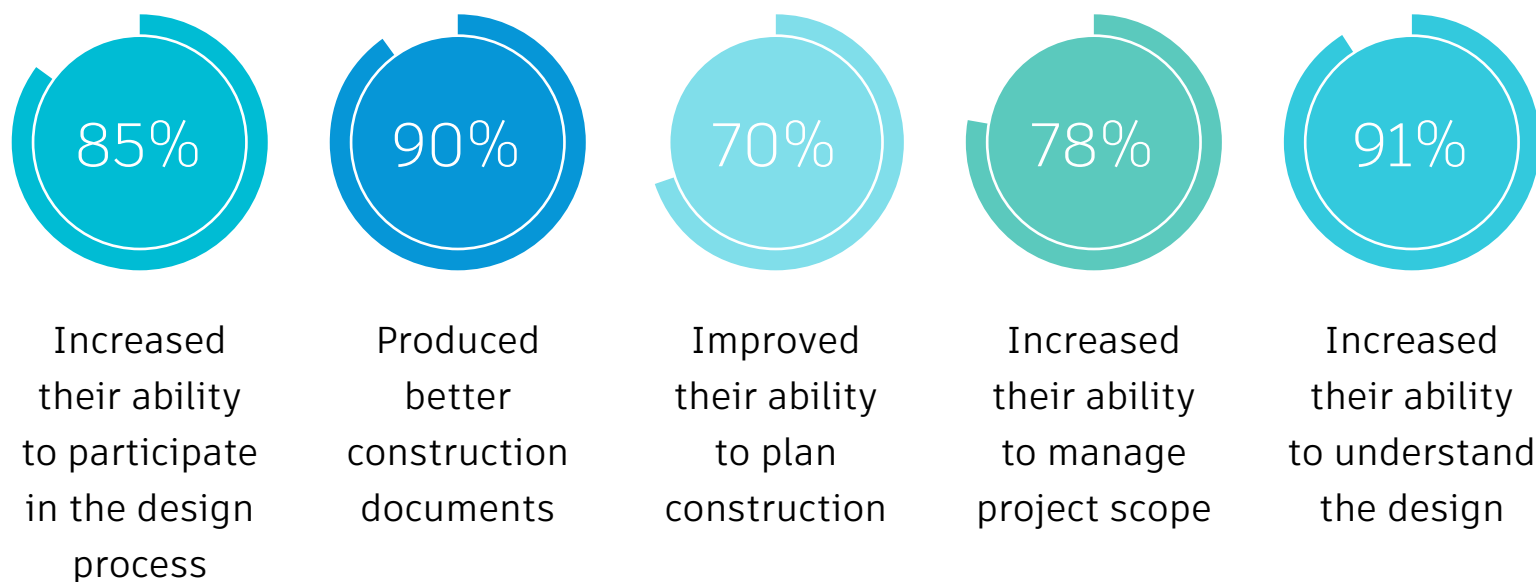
85%

Increased their ability to participate in the design process

90%

Produced better construction documents

70%

Improved their ability to plan construction

78%

Increased their ability to manage project scope

91%

Increased their ability to understand the design